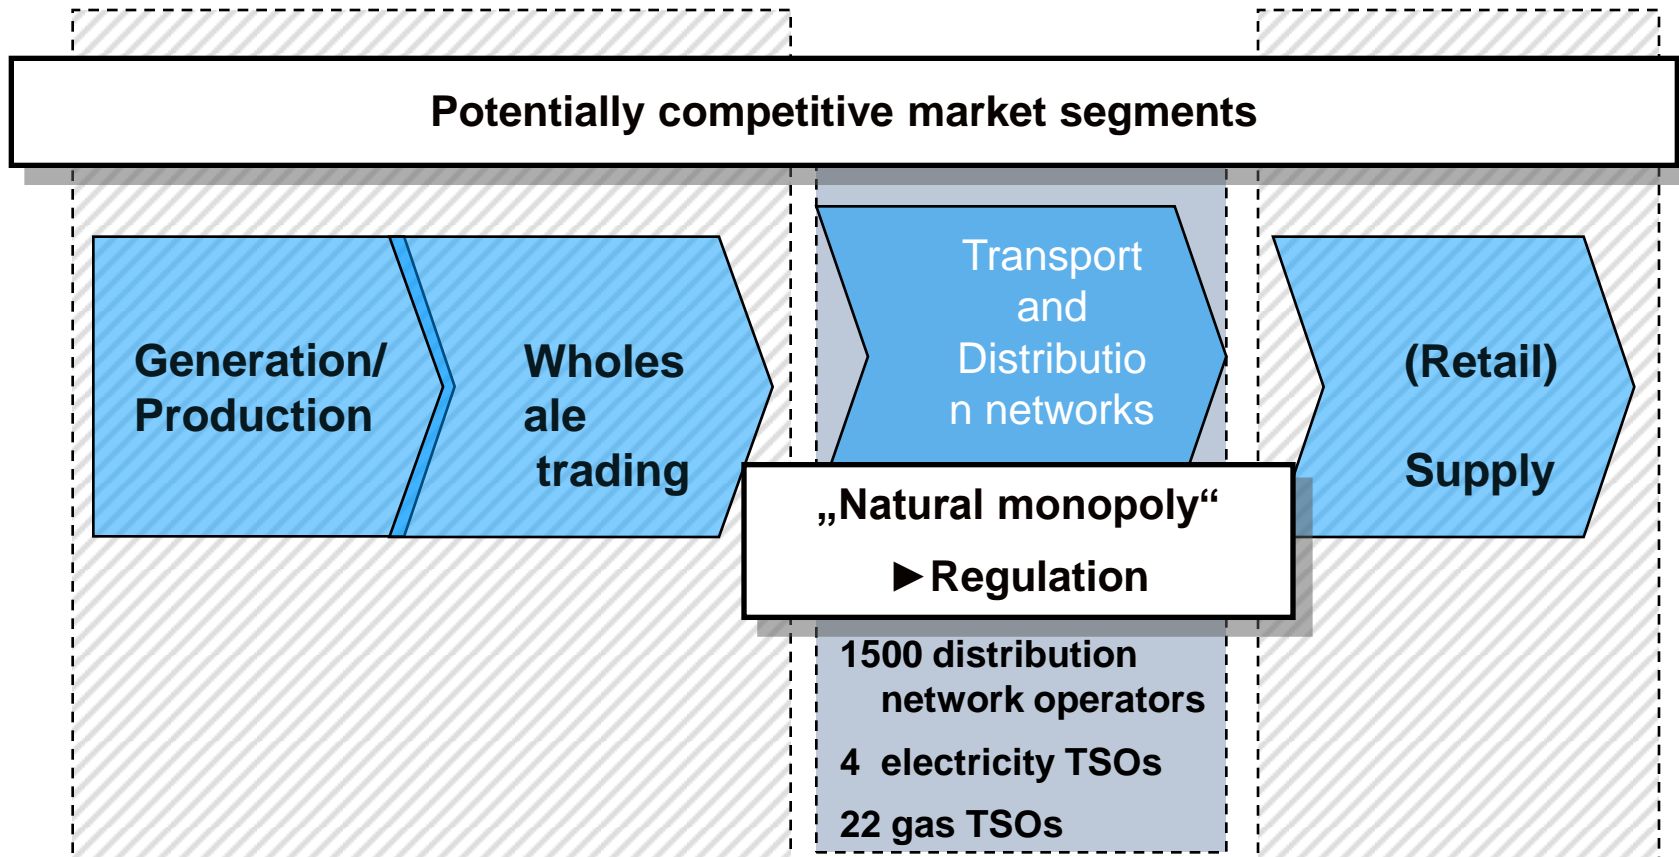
Potentially competitive market segments

Generation/ Production

Wholesale trading

Transport and Distribution networks

(Retail) Supply

„Natural monopoly“

►Regulation

1500 distribution network operators

4 electricity TSOs

22 gas TSOs